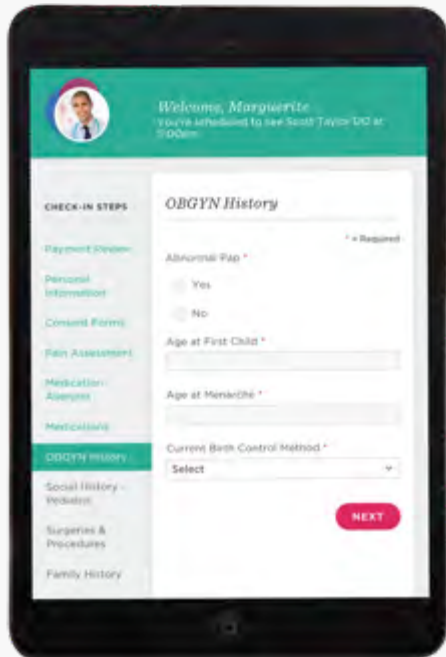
Welcome, Marguerite
You're scheduled to see Scott Taylor DO at 11:00am

CHECK-IN STEPS

Payment Review

Personal Information

Consent Forms

Pain Assessment

Medication Allergies

Medications

OBGYN History

Social History - Pediatric

Surgeries & Procedures

Family History

OBGYN History

* = Required

Abnormal Pap *

Yes

No

Age at First Child *

Age at Menarche *

Current Birth Control Method *

Select

NEXT